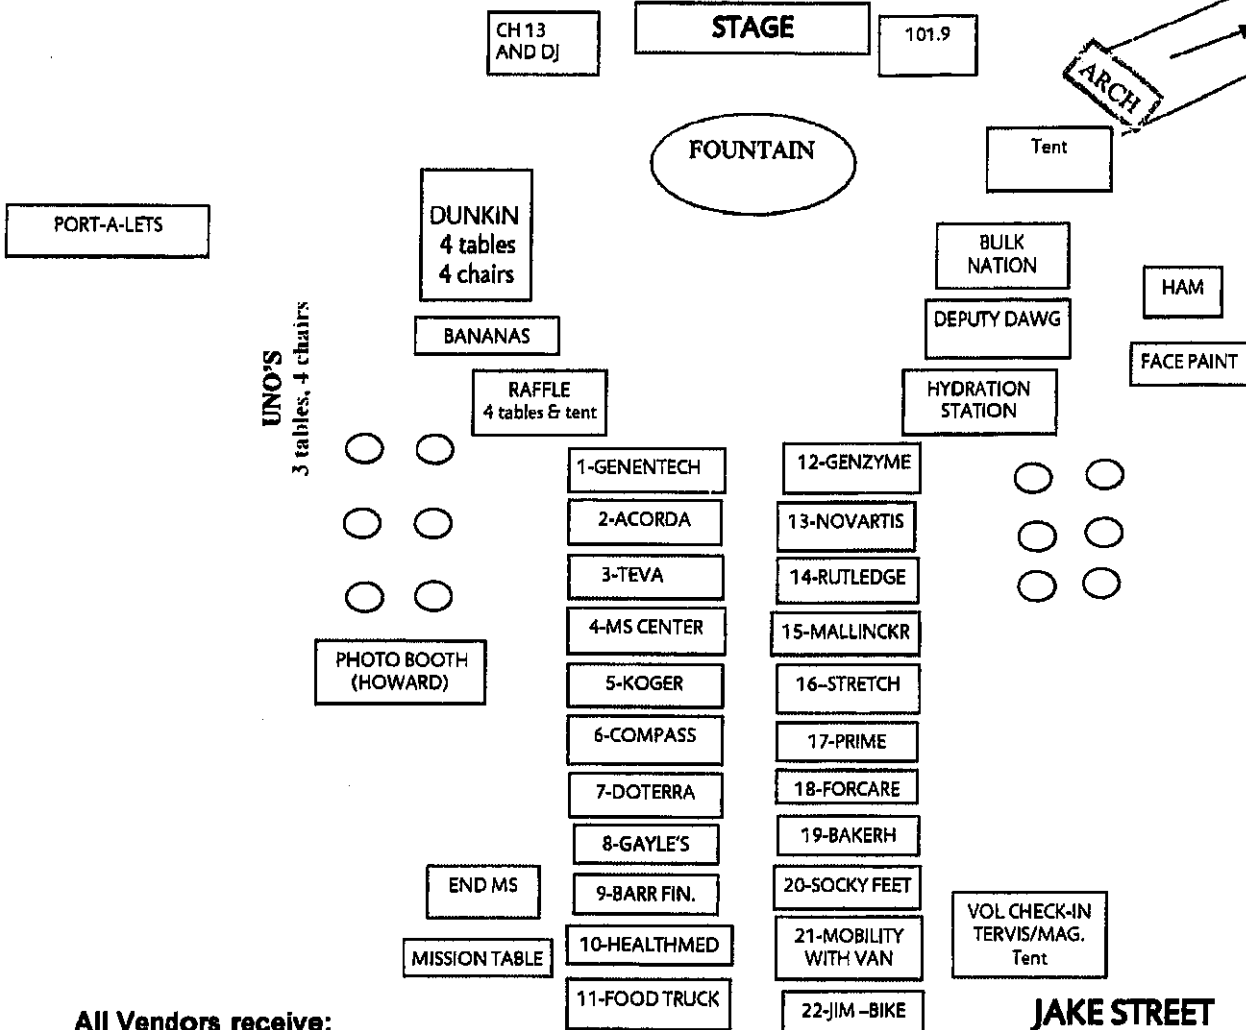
CH 13 AND DJ

STAGE

101.9

ARCH

FOUNTAIN

Tent

PORT-A-LETS

DUNKIN
4 tables
4 chairs

BULK NATION

HAM

UNO'S
3 tables, 4 chairs

BANANAS

DEPUTY DAWG

FACE PAINT

RAFFLE
4 tables & tent

HYDRATION STATION

1-GENENTECH

12-GENZYME

2-ACORDA

13-NOVARTIS

3-TEVA

14-RUTLEDGE

4-MS CENTER

15-MALLINCKR

PHOTO BOOTH (HOWARD)

5-KOGER

16-STRETCH

6-COMPASS

17-PRIME

7-DOTERRA

18-FORCARE

8-GAYLE'S

19-BAKERH

END MS

9-BARR FIN.

20-SOCKY FEET

VOL CHECK-IN TERVIS/MAG. Tent

MISSION TABLE

10-HEALTHMED

21-MOBILITY WITH VAN

11-FOOD TRUCK

22-JIM –BIKE

JAKE STREET

All Vendors receive: